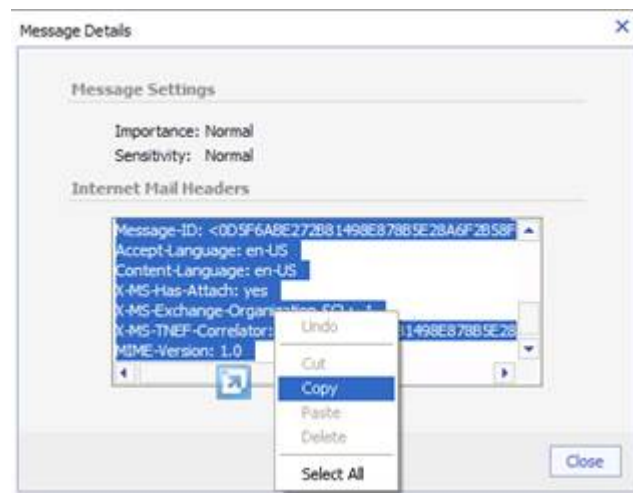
Message Details

Message Settings

Importance: Normal
Sensitivity: Normal

Internet Mail Headers

Message-ID: <0D5F6A8E272B81498E878B5E28A6F2B58F
Accept-Language: en-US
Content-Language: en-US
X-MS-Has-Attach: yes
X-MS-Exchange-Organi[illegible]
X-MS-TNEF-Correlator: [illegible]1498E878B5E28
MIME-Version: 1.0

Undo
Cut
Copy
Paste
Delete
Select All

Close